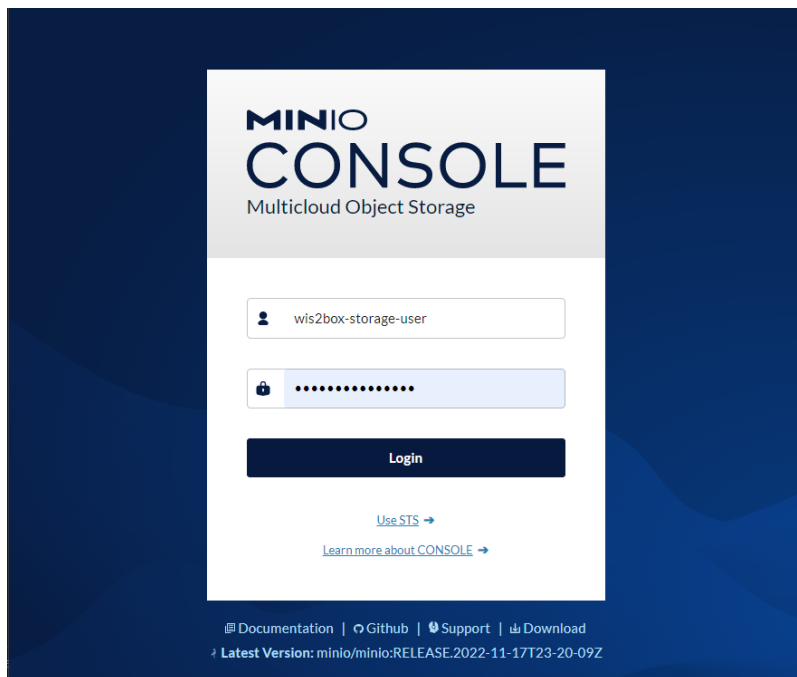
MINIO
CONSOLE
Multicloud Object Storage

wis2box-storage-user

•••••••••••••••

Login

Use STS ➔

Learn more about CONSOLE ➔

Documentation | Github | Support | Download
Latest Version: minio/minio:RELEASE.2022-11-17T23-20-09Z